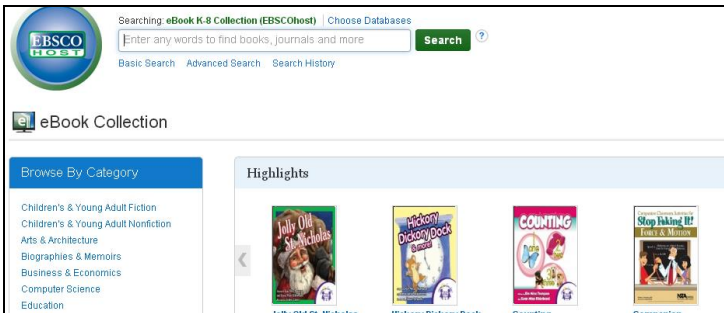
EBSCO HOST

Searching: eBook K-8 Collection (EBSCOhost) | Choose Databases

Enter any words to find books, journals and more

Search

?

Basic Search Advanced Search Search History

eBook Collection

Browse By Category

Children's & Young Adult Fiction
Children's & Young Adult Nonfiction
Arts & Architecture
Biographies & Memoirs
Business & Economics
Computer Science
Education

Highlights

Jolly Old St. Nicholas

Hickory Dickory Dock & more

COUNTING

Stop Faking It! Force & Motion

NSTA